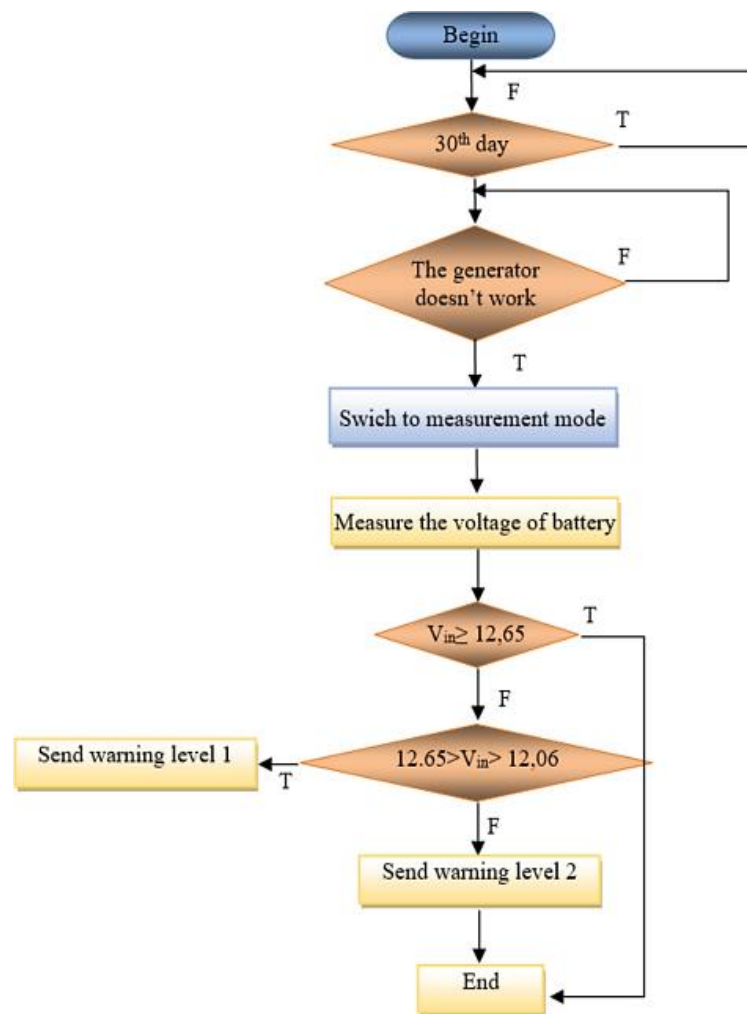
Begin

F

$30^{th}$ day

T

The generator doesn't work

F

T

Swich to measurement mode

Measure the voltage of battery

$V_{in} \geq 12,65$

T

F

Send warning level 1

T

$12.65 > V_{in} > 12,06$

F

Send warning level 2

End